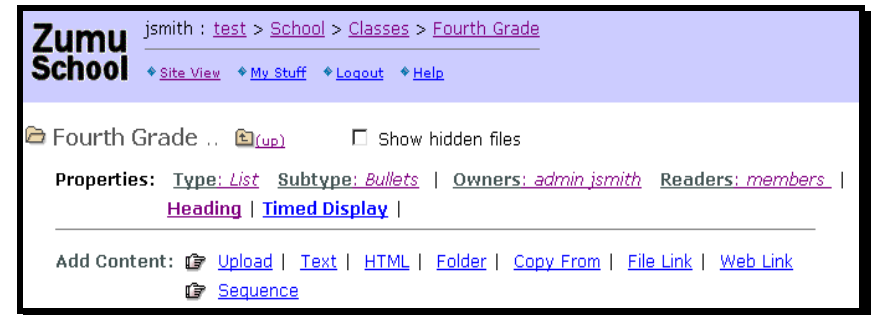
Zumu School

jsmith : test > School > Classes > Fourth Grade

Site View   My Stuff   Logout   Help

Fourth Grade ..  (up)   Show hidden files

Properties: Type: List  Subtype: Bullets | Owners: admin jsmith  Readers: members | Heading | Timed Display |

Add Content: Upload | Text | HTML | Folder | Copy From | File Link | Web Link
Sequence